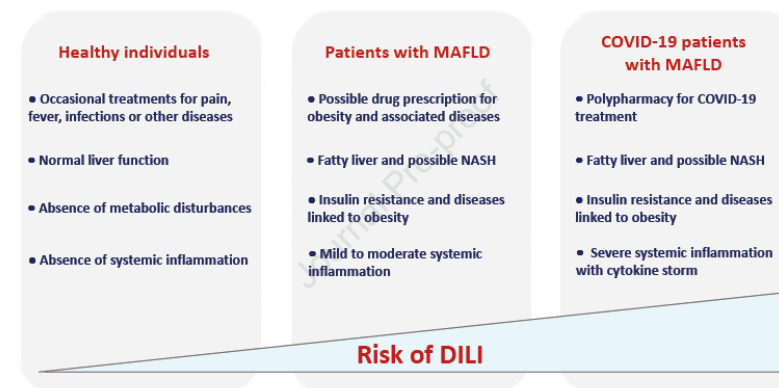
Healthy individuals

• Occasional treatments for pain, fever, infections or other diseases

• Normal liver function

• Absence of metabolic disturbances

• Absence of systemic inflammation

Patients with MAFLD

• Possible drug prescription for obesity and associated diseases

• Fatty liver and possible NASH

• Insulin resistance and diseases linked to obesity

• Mild to moderate systemic inflammation

COVID-19 patients with MAFLD

• Polypharmacy for COVID-19 treatment

• Fatty liver and possible NASH

• Insulin resistance and diseases linked to obesity

• Severe systemic inflammation with cytokine storm

Risk of DILI

Journal Pre-proof